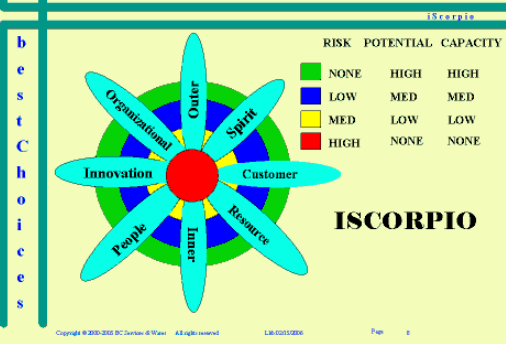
iScorpio

b e s t C h o i c e s

Organizational
Outer
Spirit
Innovation
Customer
People
Inner
Resource

| RISK | POTENTIAL | CAPACITY |
|---|---|---|
| NONE | HIGH | HIGH |
| LOW | MED | MED |
| MED | LOW | LOW |
| HIGH | NONE | NONE |

ISCORPIO

Copyright © 2000-2005 BC Services di Water All rights reserved Lib:02/15/2006 Page 8